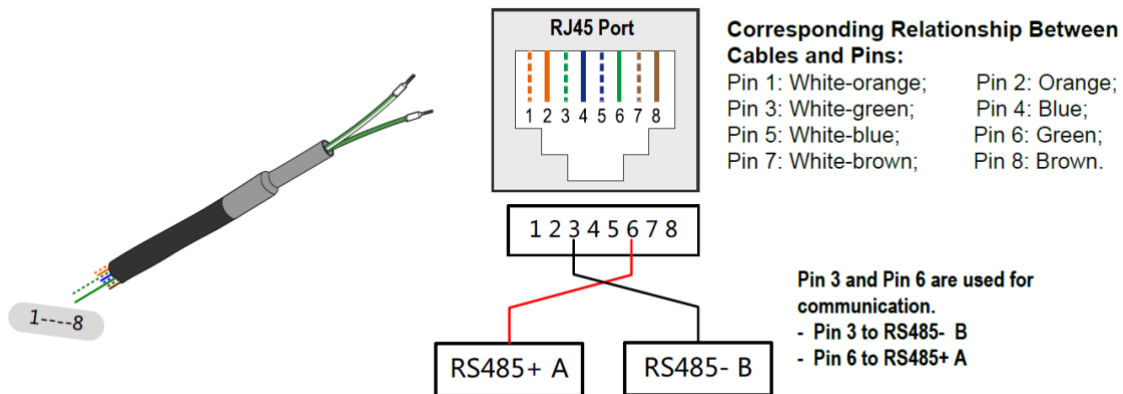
1---8

RJ45 Port

1 2 3 4 5 6 7 8

Corresponding Relationship Between Cables and Pins:

| | |
|---|---|
| Pin 1: White-orange; | Pin 2: Orange; |
| Pin 3: White-green; | Pin 4: Blue; |
| Pin 5: White-blue; | Pin 6: Green; |
| Pin 7: White-brown; | Pin 8: Brown. |

1 2 3 4 5 6 7 8

RS485+ A

RS485- B

Pin 3 and Pin 6 are used for communication.
- Pin 3 to RS485- B
- Pin 6 to RS485+ A